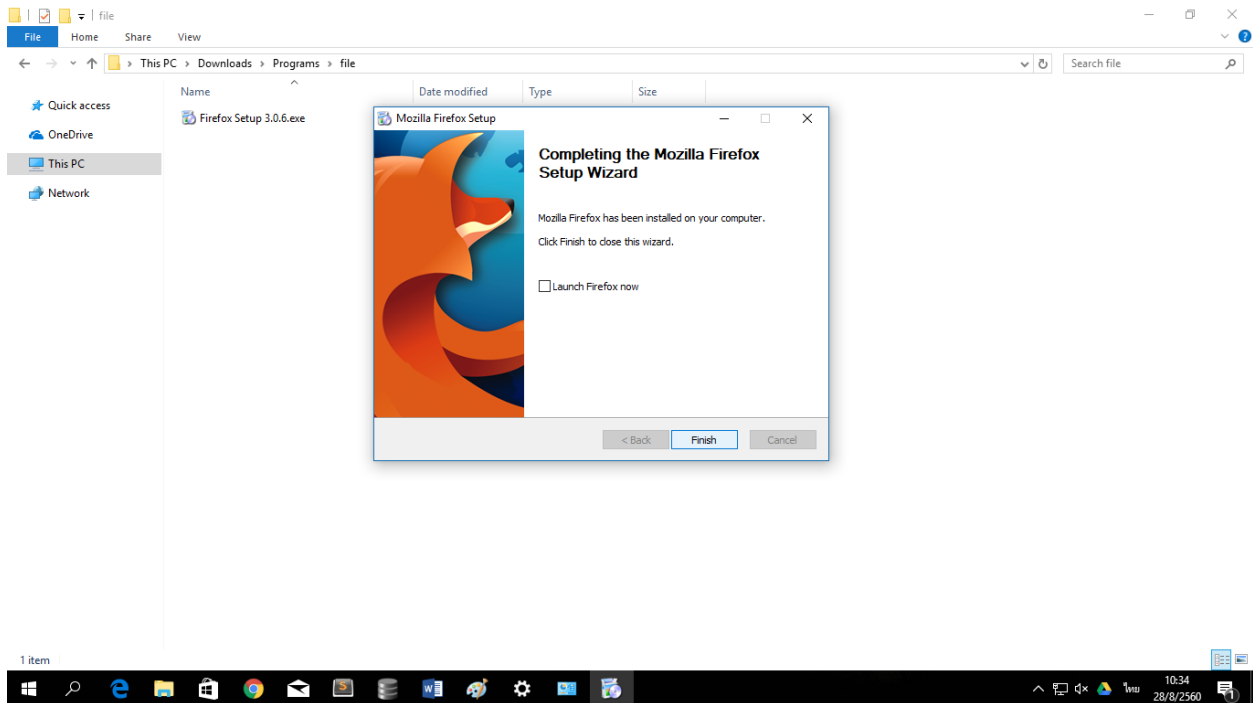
file

File Home Share View

This PC › Downloads › Programs › file

Search file

Quick access
OneDrive
This PC
Network

| Name | Date modified | Type | Size |
|---|---|---|---|
| Firefox Setup 3.0.6.exe | | | |

Mozilla Firefox Setup

Completing the Mozilla Firefox Setup Wizard

Mozilla Firefox has been installed on your computer.

Click Finish to close this wizard.

Launch Firefox now

< Back Finish Cancel

1 item

ไทย 10:34 28/8/2560